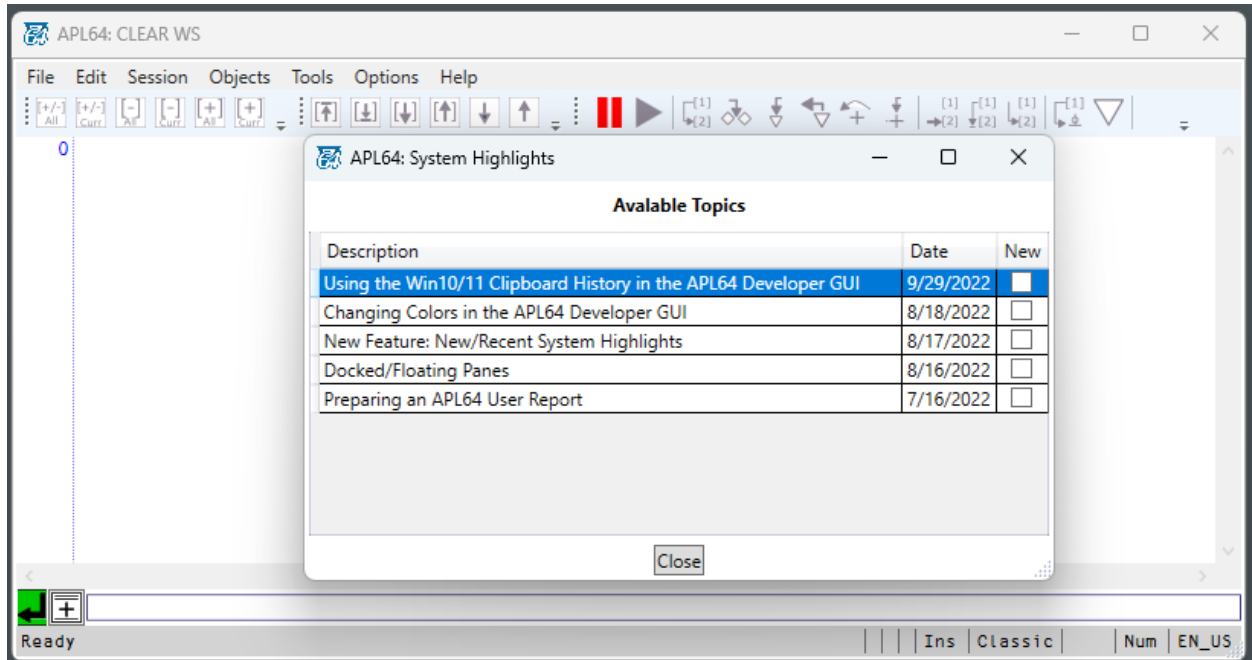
APL64: CLEAR WS

File Edit Session Objects Tools Options Help

[+/-] All [+/-] Curr [-] All [-] Curr [+] All [+] Curr

0

APL64: System Highlights

Avalable Topics

| Description | Date | New |
|---|---|---|
| Using the Win10/11 Clipboard History in the APL64 Developer GUI | 9/29/2022 | |
| Changing Colors in the APL64 Developer GUI | 8/18/2022 | |
| New Feature: New/Recent System Highlights | 8/17/2022 | |
| Docked/Floating Panes | 8/16/2022 | |
| Preparing an APL64 User Report | 7/16/2022 | |

Close

Ready | Ins | Classic | Num | EN_US